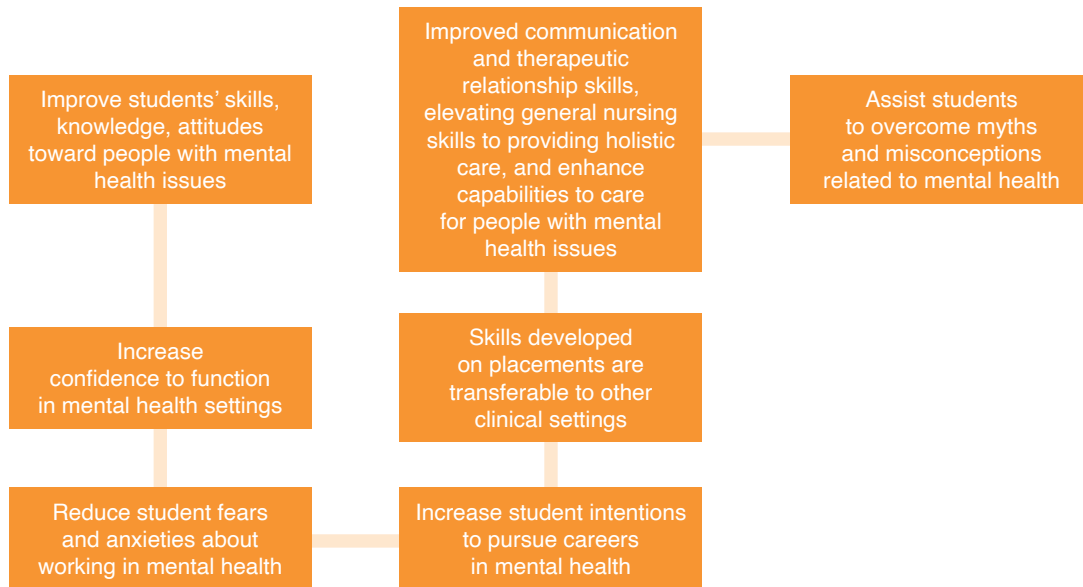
Improve students' skills, knowledge, attitudes toward people with mental health issues

Improved communication and therapeutic relationship skills, elevating general nursing skills to providing holistic care, and enhance capabilities to care for people with mental health issues

Assist students to overcome myths and misconceptions related to mental health

Increase confidence to function in mental health settings

Skills developed on placements are transferable to other clinical settings

Reduce student fears and anxieties about working in mental health

Increase student intentions to pursue careers in mental health